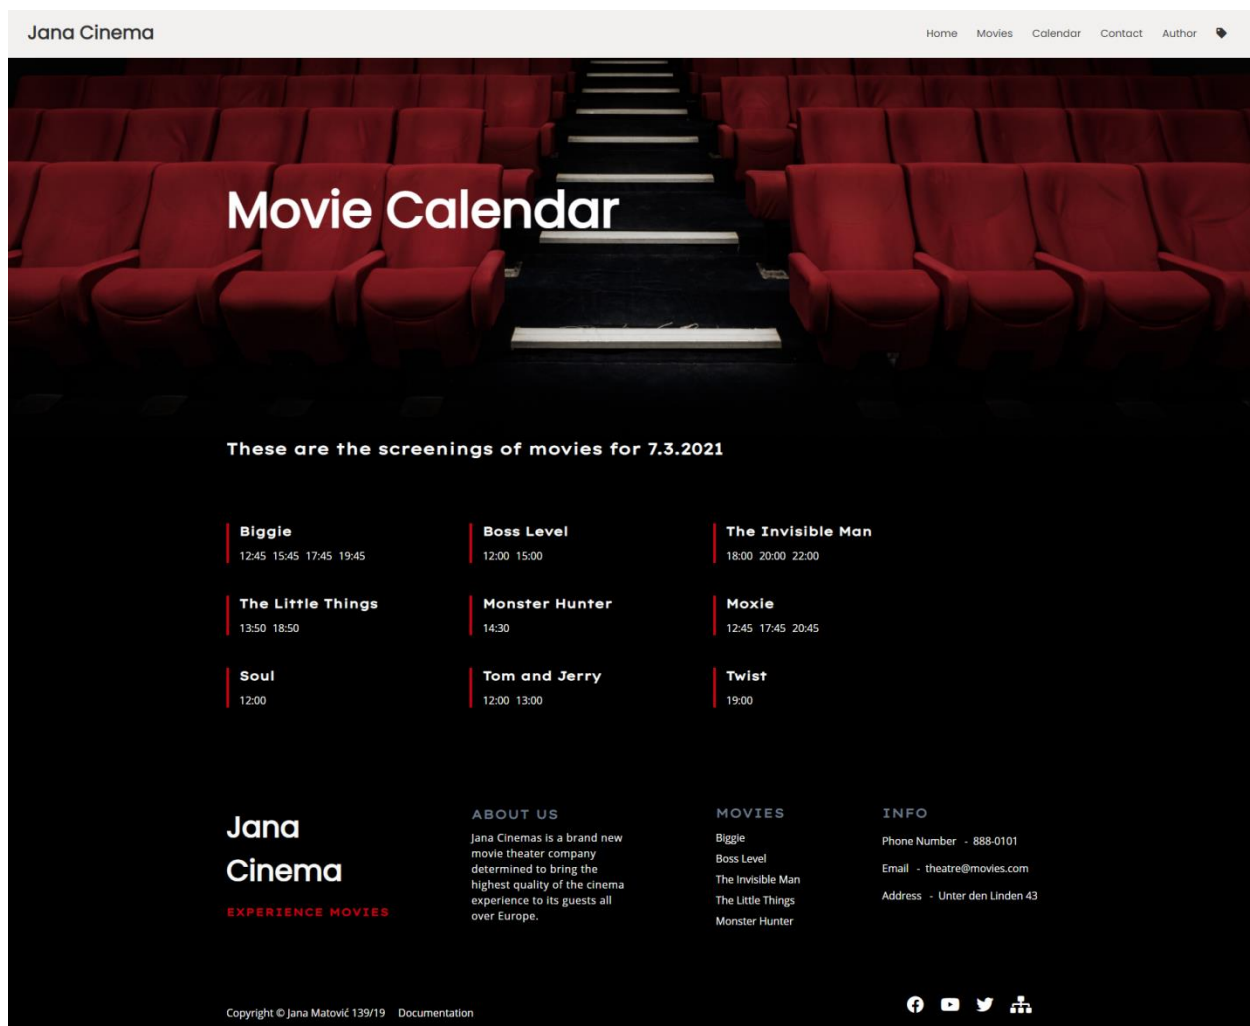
Jana Cinema

Home Movies Calendar Contact Author

Movie Calendar

These are the screenings of movies for 7.3.2021

Biggie
12:45 15:45 17:45 19:45

Boss Level
12:00 15:00

The Invisible Man
18:00 20:00 22:00

The Little Things
13:50 18:50

Monster Hunter
14:30

Moxie
12:45 17:45 20:45

Soul
12:00

Tom and Jerry
12:00 13:00

Twist
19:00

Jana Cinema

EXPERIENCE MOVIES

ABOUT US

Jana Cinemas is a brand new movie theater company determined to bring the highest quality of the cinema experience to its guests all over Europe.

MOVIES

Biggie
Boss Level
The Invisible Man
The Little Things
Monster Hunter

INFO

Phone Number - 888-0101

Email - theatre@movies.com

Address - Unter den Linden 43

Copyright © Jana Matović 139/19 Documentation